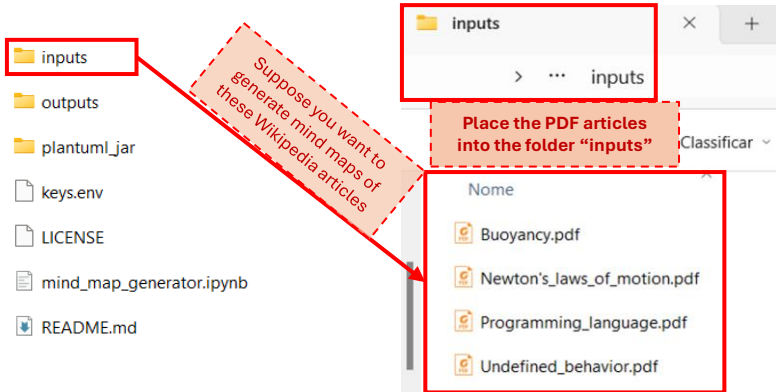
inputs

outputs

plantuml_jar

keys.env

LICENSE

mind_map_generator.ipynb

README.md

Suppose you want to generate mind maps of these Wikipedia articles

inputs ×  +

> ··· inputs

Place the PDF articles into the folder "inputs"

Classificar

Nome

Buoyancy.pdf

Newton's_laws_of_motion.pdf

Programming_language.pdf

Undefined_behavior.pdf